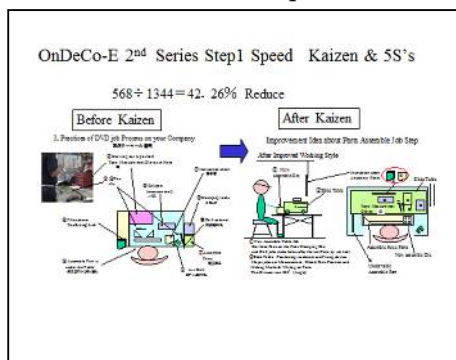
OnDeCo-E $2^{nd}$ Series Step1 Speed Kaizen & 5S's

$568 \div 1344 = 42.26\%$ Reduce

Before Kaizen

1. Position of DVD job Process on your Company

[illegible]

After Kaizen

Improvement Idea about Parts Assemble Job Step

After Improved Working Style

Assemble Parts Place

Assemble Box

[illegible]